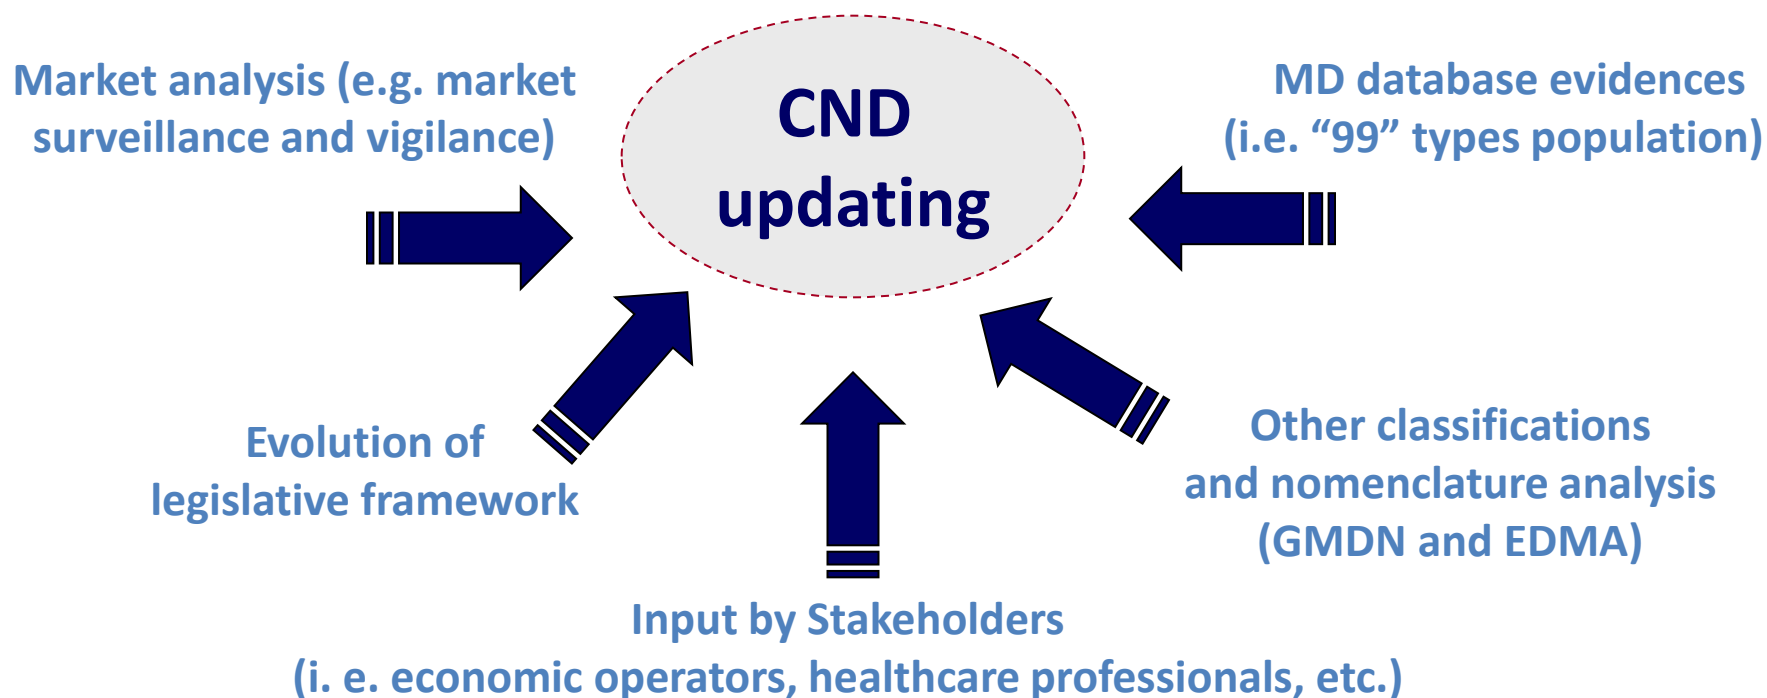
Market analysis (e.g. market surveillance and vigilance)

CND updating

MD database evidences (i.e. “99” types population)

Evolution of legislative framework

Other classifications and nomenclature analysis (GMDN and EDMA)

Input by Stakeholders (i. e. economic operators, healthcare professionals, etc.)